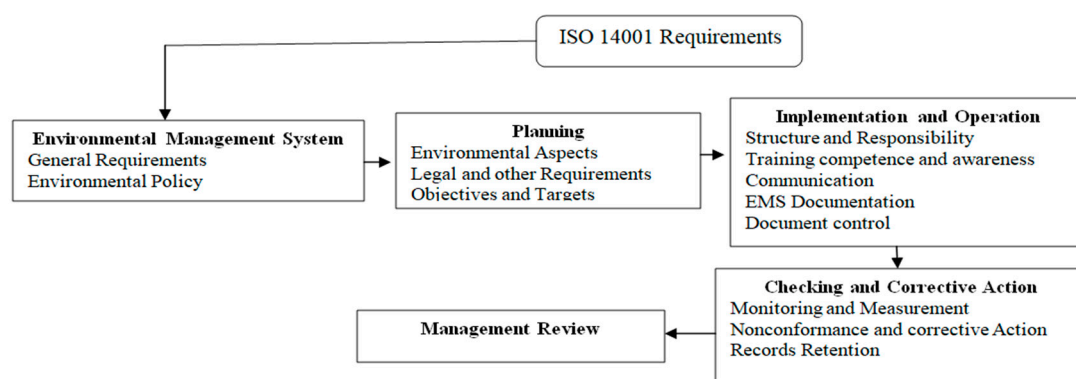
ISO 14001 Requirements

Environmental Management System
General Requirements
Environmental Policy

Planning
Environmental Aspects
Legal and other Requirements
Objectives and Targets

Implementation and Operation
Structure and Responsibility
Training competence and awareness
Communication
EMS Documentation
Document control

Checking and Corrective Action
Monitoring and Measurement
Nonconformance and corrective Action
Records Retention

Management Review